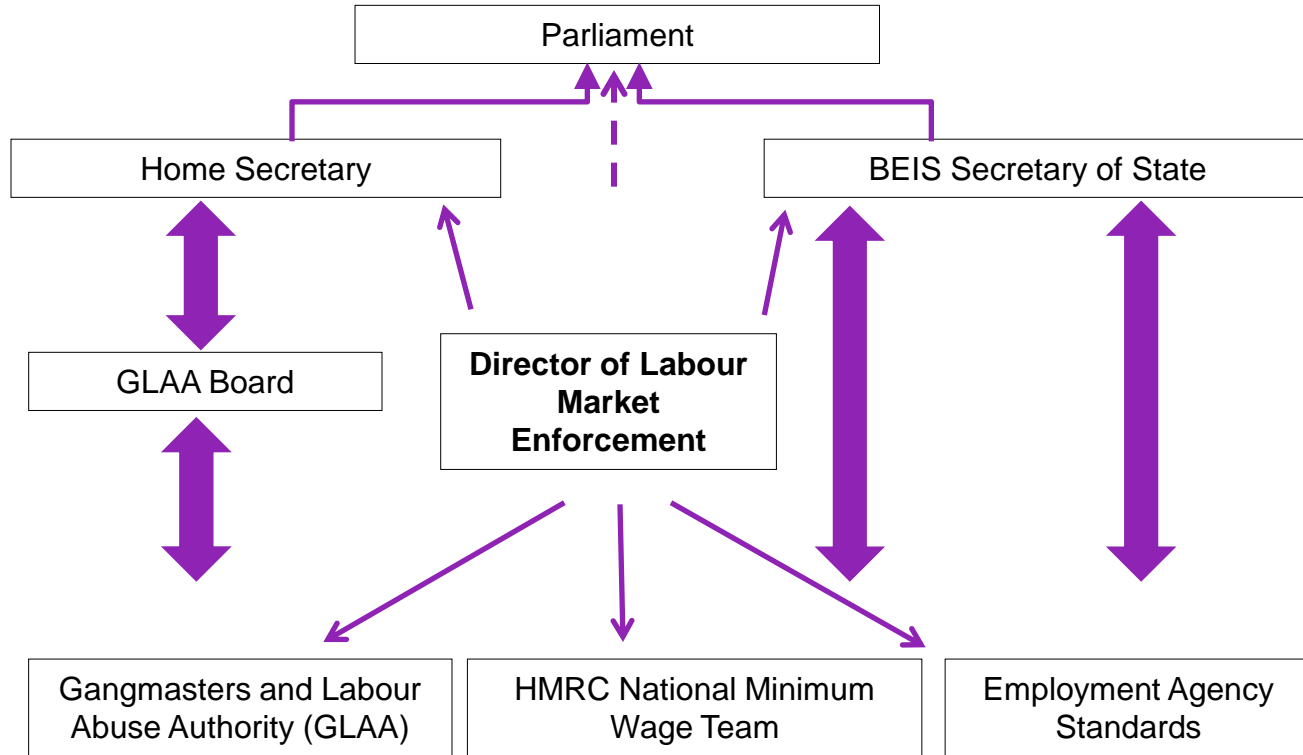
Parliament

Home Secretary

BEIS Secretary of State

GLAA Board

Director of Labour Market Enforcement

Gangmasters and Labour Abuse Authority (GLAA)

HMRC National Minimum Wage Team

Employment Agency Standards